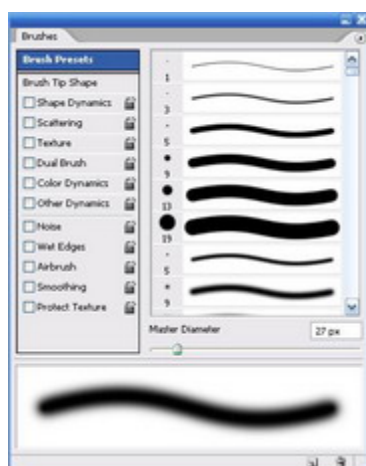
Brushes

Brush Presets
Brush Tip Shape
Shape Dynamics
Scattering
Texture
Dual Brush
Color Dynamics
Other Dynamics
Noise
Wet Edges
Airbrush
Smoothing
Protect Texture

1
3
5
9
13
19
5
9

Master Diameter
27 px